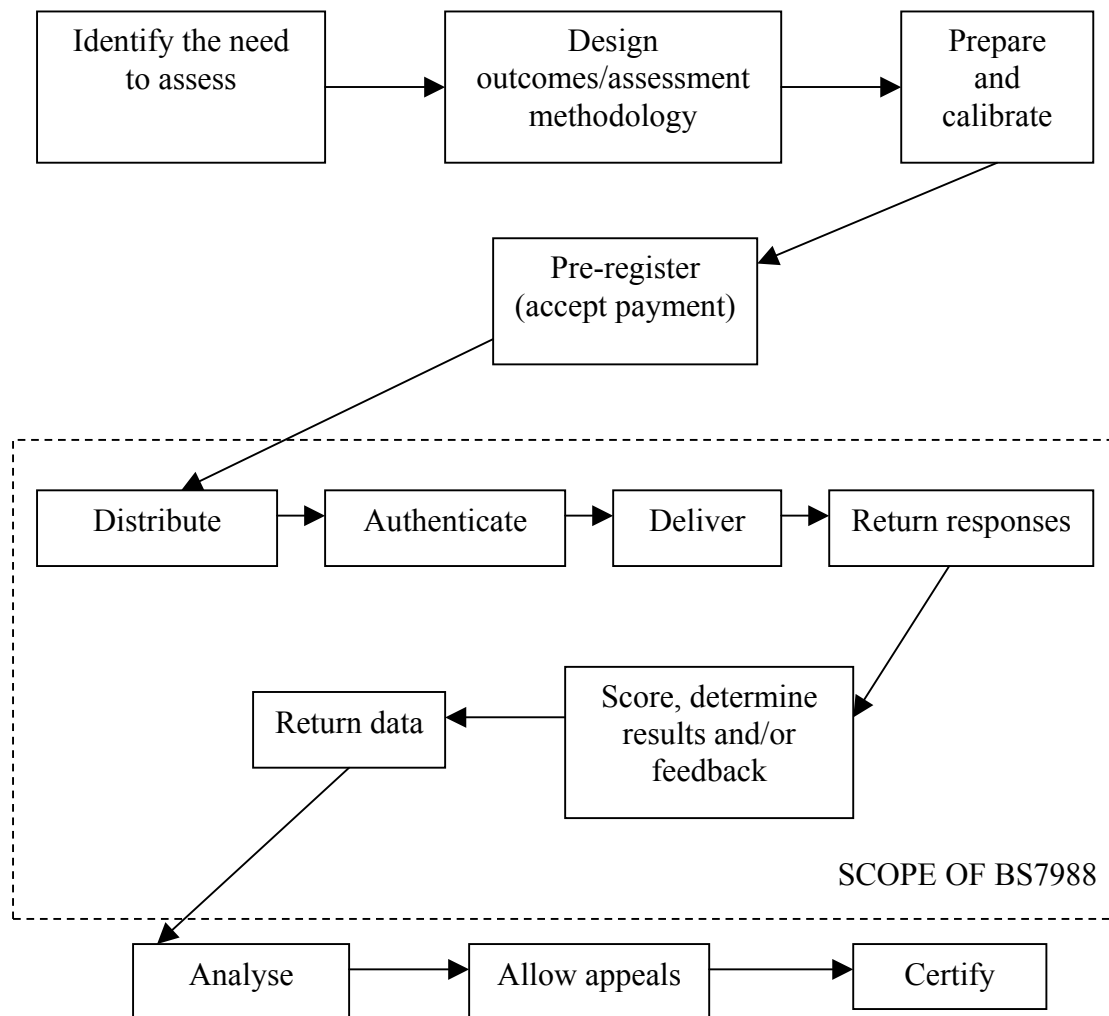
Identify the need to assess

Design outcomes/assessment methodology

Prepare and calibrate

Pre-register (accept payment)

Distribute

Authenticate

Deliver

Return responses

Score, determine results and/or feedback

Return data

SCOPE OF BS7988

Analyse

Allow appeals

Certify